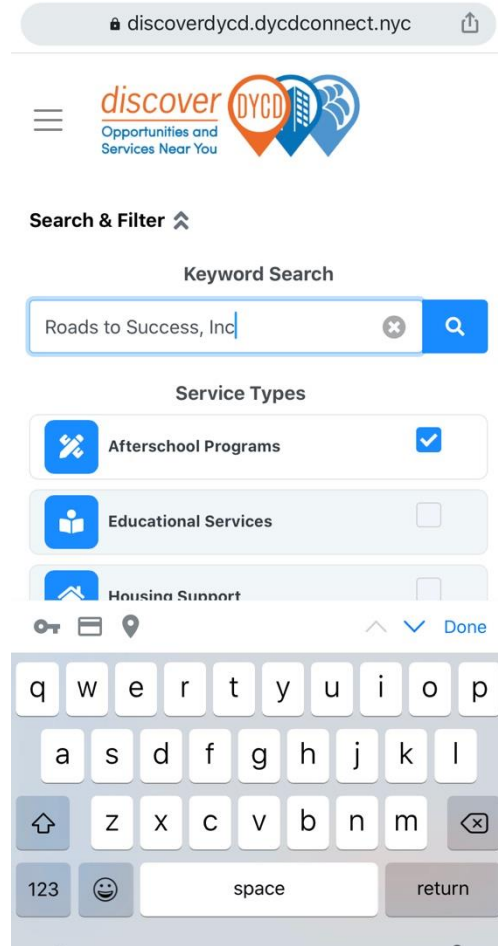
discoverdycd.dycdconnect.nyc

discover DYCD
Opportunities and Services Near You

Search & Filter

Keyword Search

Roads to Success, Inc

Service Types

Afterschool Programs

Educational Services

Housing Support

Done

q w e r t y u i o p
a s d f g h j k l
z x c v b n m
123 space return